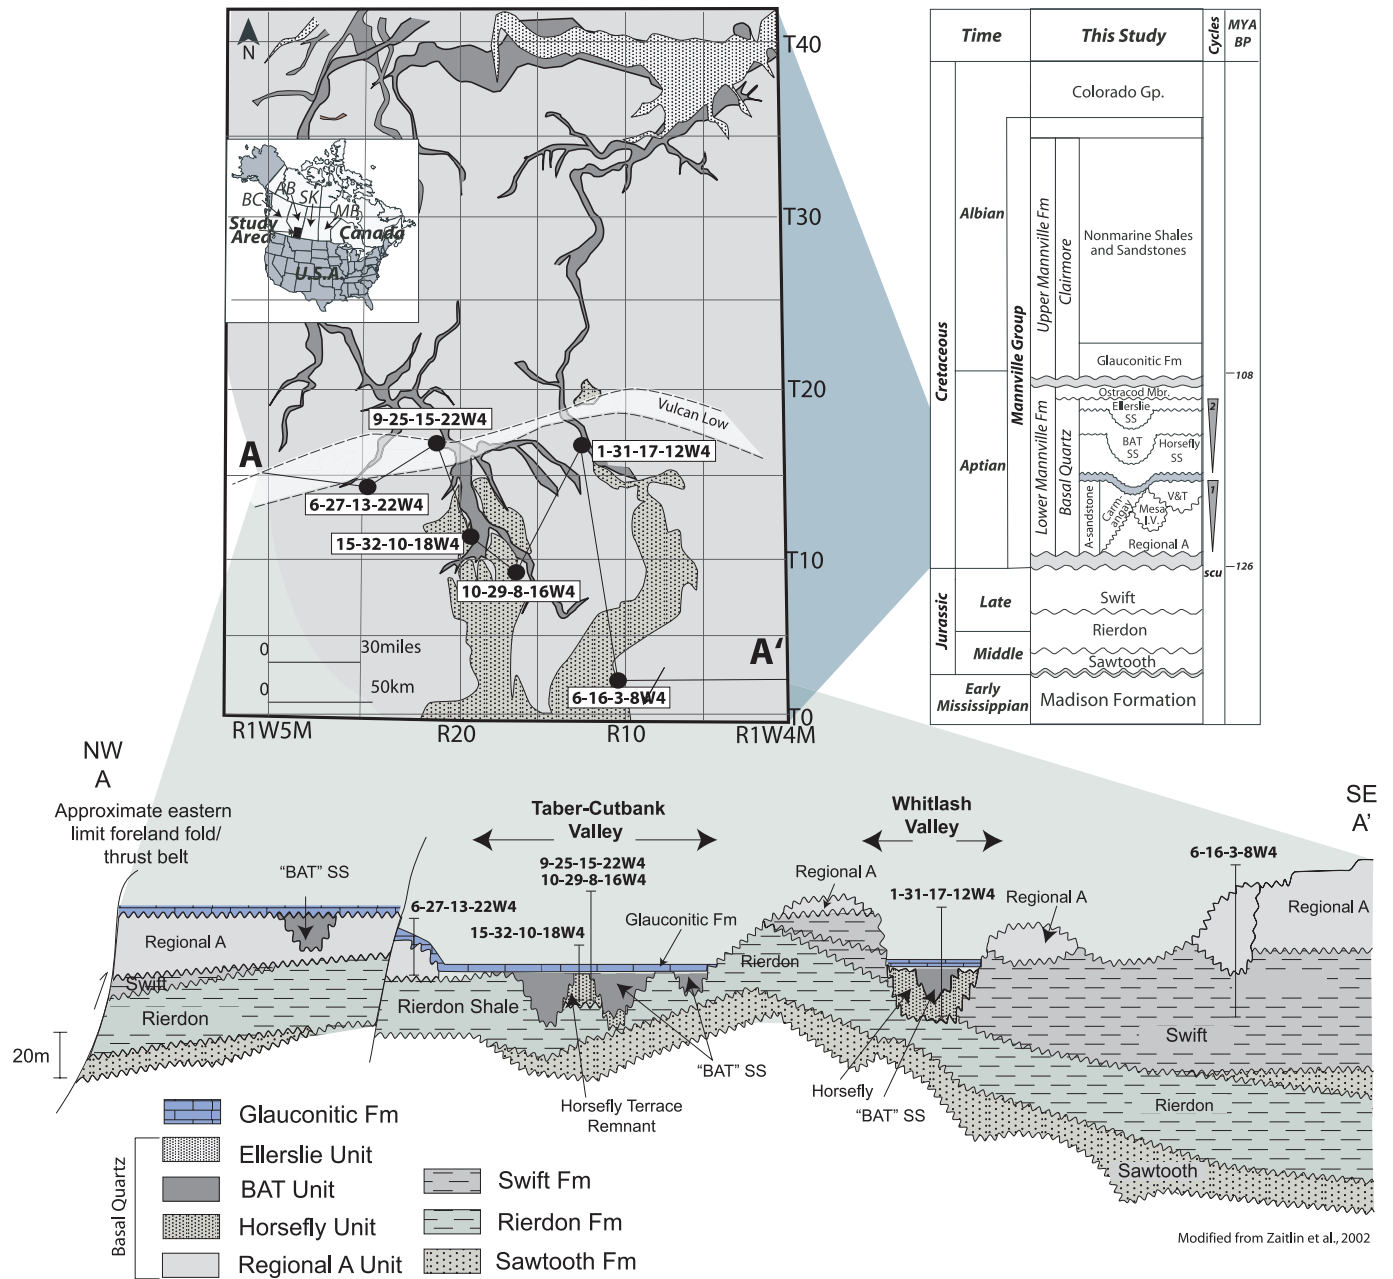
N
T40
T30
T20
T10
T0
BC AB SK MB
Study Area
Canada
U.S.A.
Vulcan Low
A
A'
9-25-15-22W4
1-31-17-12W4
6-27-13-22W4
15-32-10-18W4
10-29-8-16W4
6-16-3-8W4
0 30miles
0 50km
R1W5M
R20
R10
R1W4M

| Time | | This Study | Cycles | MYA BP |
|---|---|---|---|---|
| Cretaceous | Albian | Colorado Gp. | | |
| | | Mannville Group, Upper Mannville Fm, Clairmore: Nonmarine Shales and Sandstones | | |
| | | Glauconitic Fm | | 108 |
| | Aptian | Lower Mannville Fm, Basal Quartz: Ostracod Mbr., Ellerslie SS, BAT SS, Horsefly SS, A-sandstone, Carmangay, V&T, Mesa I.V., Regional A | 2, 1 | |
| | | | scu | 126 |
| Jurassic | Late | Swift | | |
| | Middle | Rierdon | | |
| | | Sawtooth | | |
| Early Mississippian | | Madison Formation | | |

NW
A
Approximate eastern limit foreland fold/ thrust belt
"BAT" SS
Regional A
Swift
Rierdon
20m
Taber-Cutbank Valley
Whitlash Valley
SE
A'
6-27-13-22W4
9-25-15-22W4
10-29-8-16W4
15-32-10-18W4
Glauconitic Fm
Regional A
Rierdon
1-31-17-12W4
Regional A
6-16-3-8W4
Regional A
Rierdon Shale
Swift
"BAT" SS
Horsefly Terrace Remnant
Horsefly
"BAT" SS
Rierdon
Sawtooth

Glauconitic Fm
Basal Quartz
Ellerslie Unit
BAT Unit
Horsefly Unit
Regional A Unit
Swift Fm
Rierdon Fm
Sawtooth Fm
Modified from Zaitlin et al., 2002